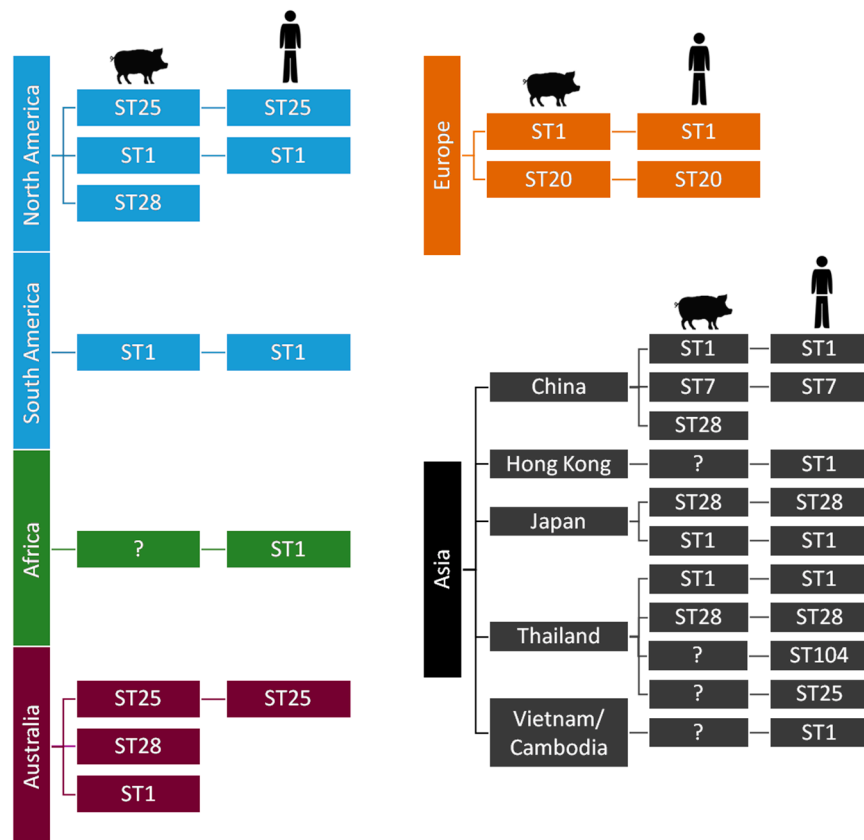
North America
ST25 ST25
ST1 ST1
ST28

South America
ST1 ST1

Africa
? ST1

Australia
ST25 ST25
ST28
ST1

Europe
ST1 ST1
ST20 ST20

Asia
China
ST1 ST1
ST7 ST7
ST28
Hong Kong
? ST1
Japan
ST28 ST28
ST1 ST1
Thailand
ST1 ST1
ST28 ST28
? ST104
? ST25
Vietnam/ Cambodia
? ST1